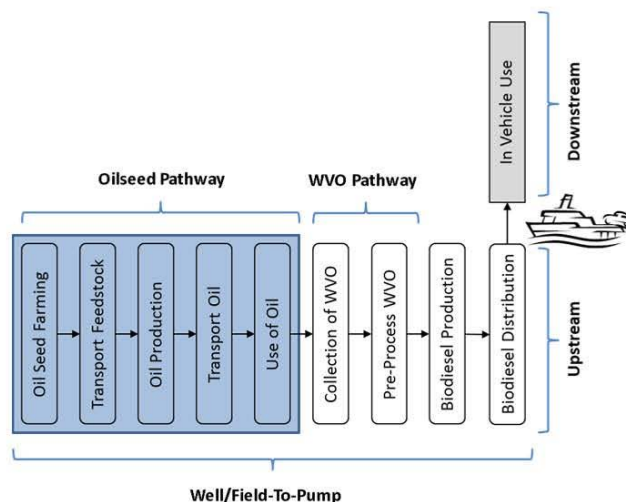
In Vehicle Use

Downstream

Oilseed Pathway

WVO Pathway

Oil Seed Farming

Transport Feedstock

Oil Production

Transport Oil

Use of Oil

Collection of WVO

Pre-Process WVO

Biodiesel Production

Biodiesel Distribution

Upstream

Well/Field-To-Pump